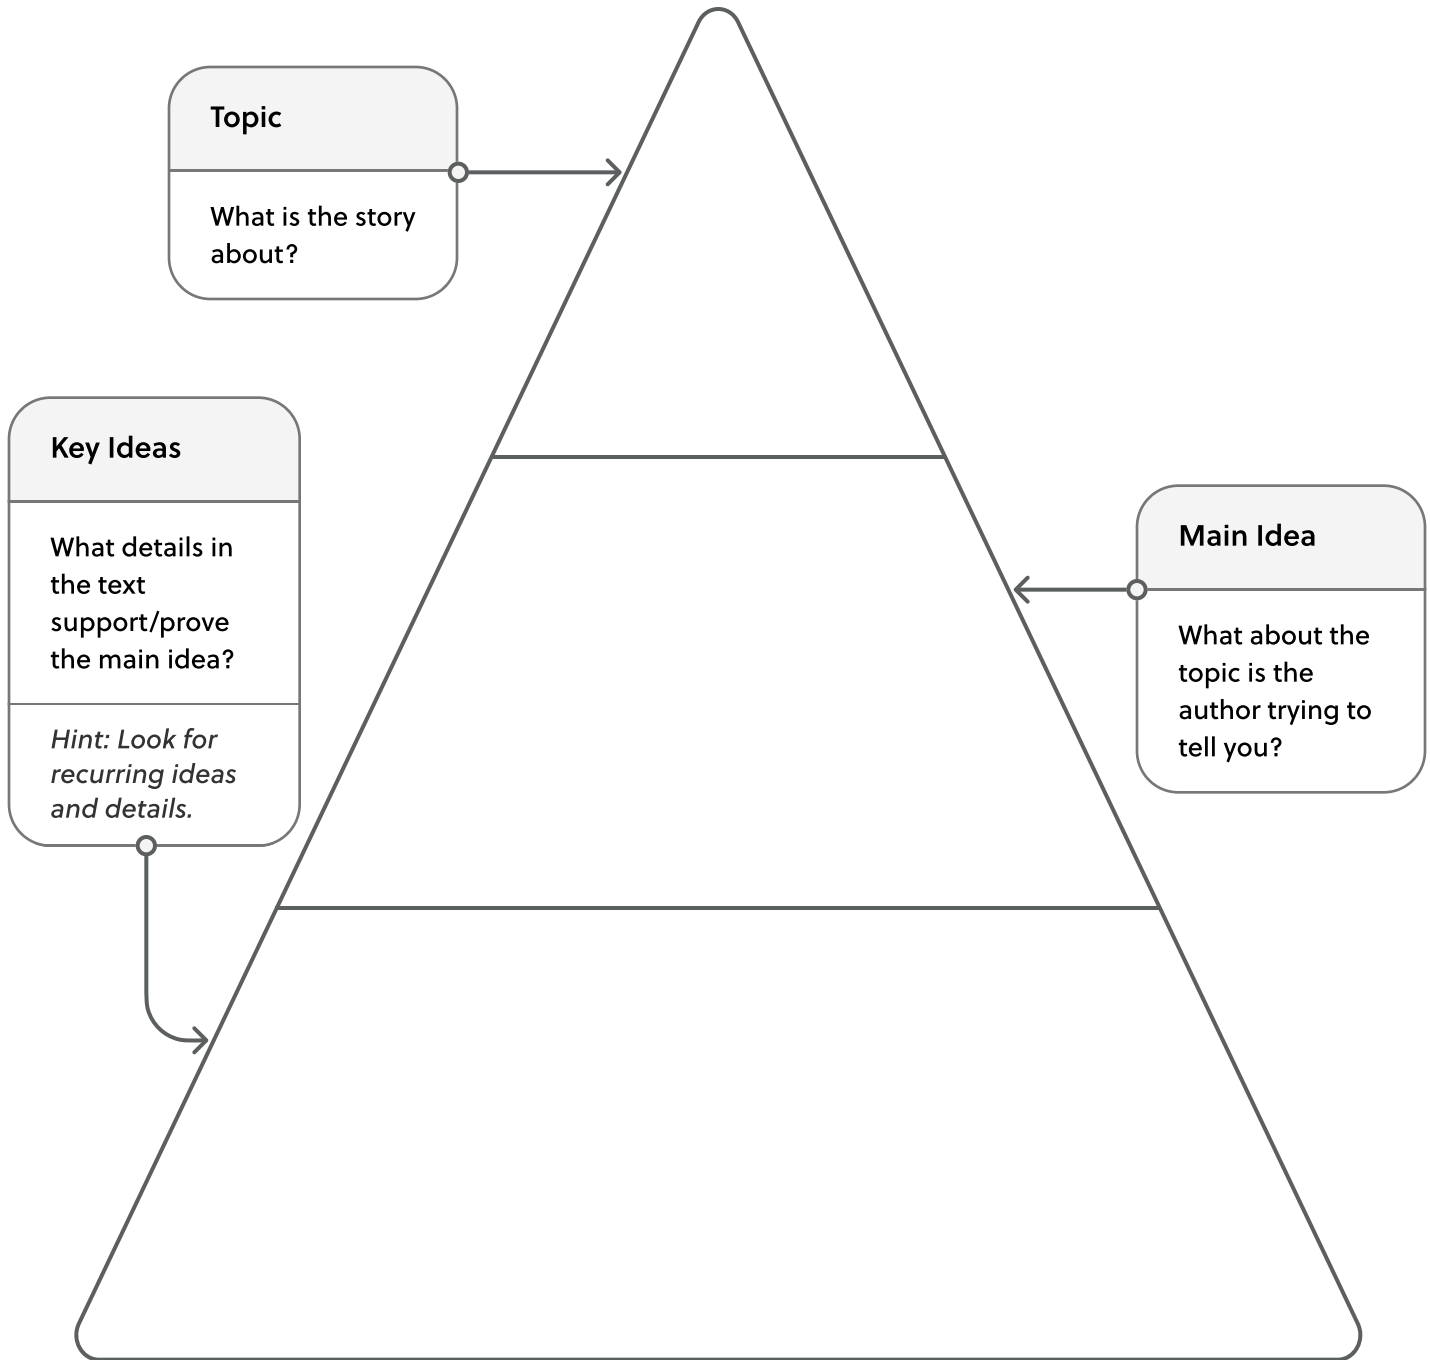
Topic

What is the story about?

Key Ideas

What details in the text support/prove the main idea?

Hint: Look for recurring ideas and details.

Main Idea

What about the topic is the author trying to tell you?